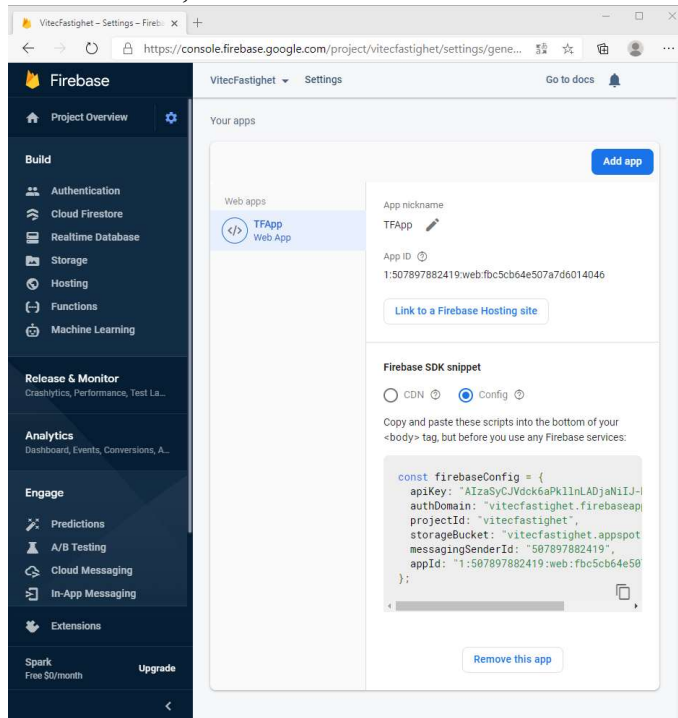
VitecFastighet – Settings – Fireb ×
https://console.firebase.google.com/project/vitecfastighet/settings/gene...

Firebase
Project Overview
Build
Authentication
Cloud Firestore
Realtime Database
Storage
Hosting
Functions
Machine Learning
Release & Monitor
Crashlytics, Performance, Test La...
Analytics
Dashboard, Events, Conversions, A...
Engage
Predictions
A/B Testing
Cloud Messaging
In-App Messaging
Extensions
Spark
Free $0/month
Upgrade

VitecFastighet Settings
Go to docs
Your apps
Add app
Web apps
TFApp
Web App
App nickname
TFApp
App ID
1:507897882419:web:fbc5cb64e507a7d6014046
Link to a Firebase Hosting site
Firebase SDK snippet
CDN Config
Copy and paste these scripts into the bottom of your <body> tag, but before you use any Firebase services:

const firebaseConfig = {
apiKey: "AIzaSyCJVdck6aPk1lnLADjaNiIJ-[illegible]
authDomain: "vitecfastighet.firebaseap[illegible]
projectId: "vitecfastighet",
storageBucket: "vitecfastighet.appspot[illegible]
messagingSenderId: "507897882419",
appId: "1:507897882419:web:fbc5cb64e50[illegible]
};

Remove this app